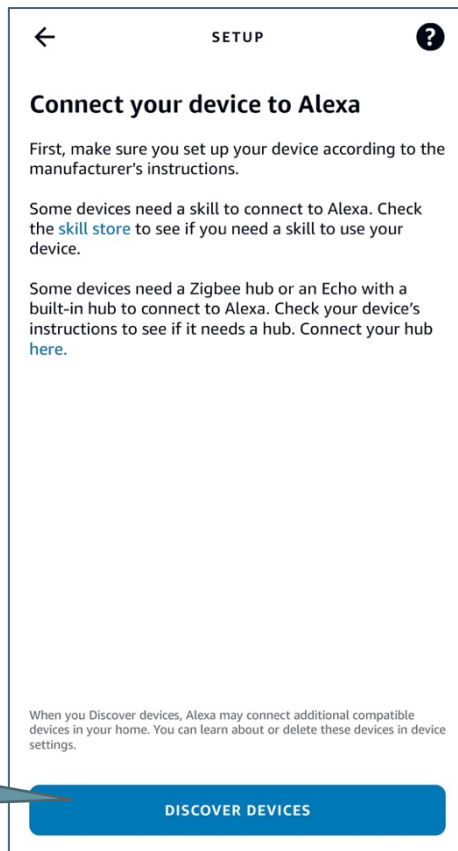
SETUP

Connect your device to Alexa

First, make sure you set up your device according to the manufacturer's instructions.

Some devices need a skill to connect to Alexa. Check the skill store to see if you need a skill to use your device.

Some devices need a Zigbee hub or an Echo with a built-in hub to connect to Alexa. Check your device's instructions to see if it needs a hub. Connect your hub here.

When you Discover devices, Alexa may connect additional compatible devices in your home. You can learn about or delete these devices in device settings.

DISCOVER DEVICES